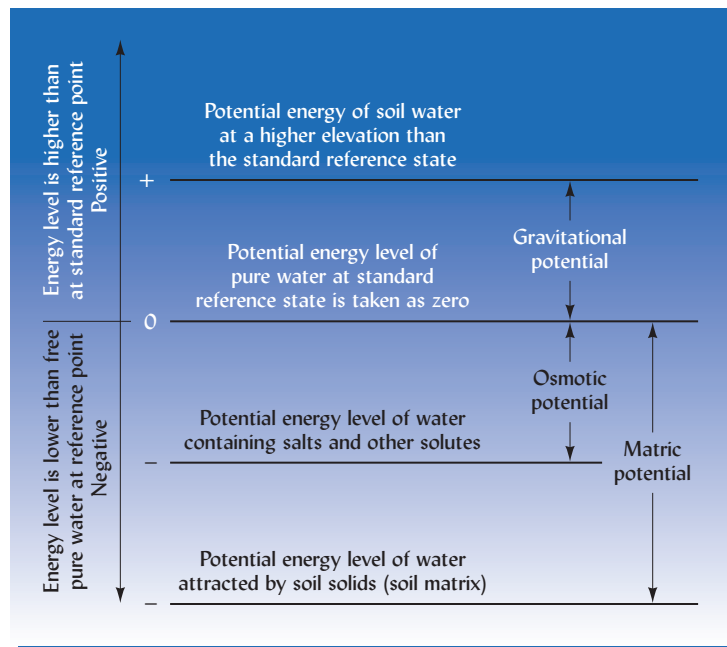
Energy level is higher than at standard reference point
Positive

Potential energy of soil water at a higher elevation than the standard reference state

+

Gravitational potential

Potential energy level of pure water at standard reference state is taken as zero

0

Energy level is lower than free pure water at reference point
Negative

Osmotic potential

Potential energy level of water containing salts and other solutes

–

Matric potential

Potential energy level of water attracted by soil solids (soil matrix)

–